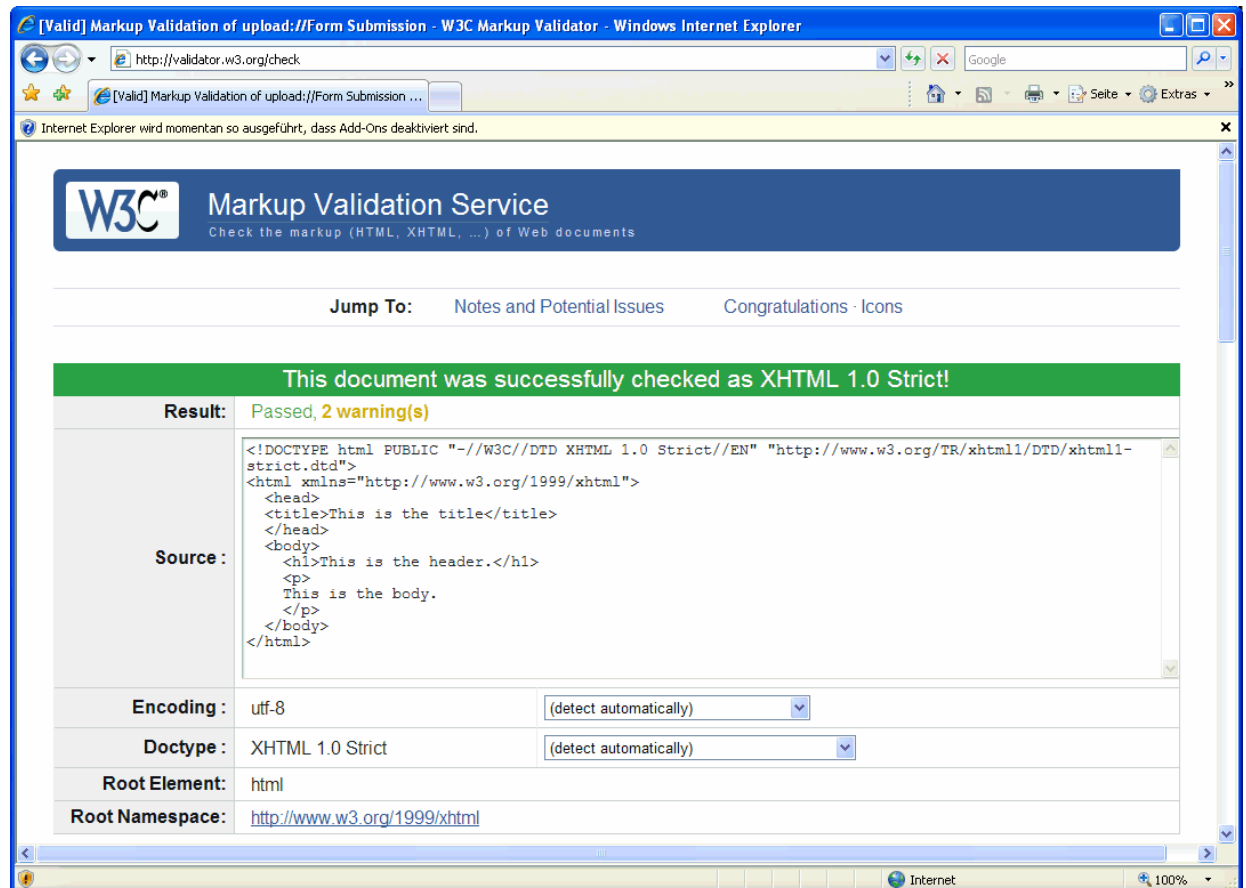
[Valid] Markup Validation of upload://Form Submission - W3C Markup Validator - Windows Internet Explorer

http://validator.w3.org/check

Google

[Valid] Markup Validation of upload://Form Submission ...

Seite ▾ Extras ▾

Internet Explorer wird momentan so ausgeführt, dass Add-Ons deaktiviert sind.

W3C®

Markup Validation Service
Check the markup (HTML, XHTML, ...) of Web documents

Jump To: Notes and Potential Issues Congratulations · Icons

This document was successfully checked as XHTML 1.0 Strict!

| Result: | Passed, 2 warning(s) | |
|---|---|---|
| Source : | <!DOCTYPE html PUBLIC "-//W3C//DTD XHTML 1.0 Strict//EN" "http://www.w3.org/TR/xhtml1/DTD/xhtml1-strict.dtd"> <html xmlns="http://www.w3.org/1999/xhtml"> <head> <title>This is the title</title> </head> <body> <h1>This is the header.</h1> <p> This is the body. </p> </body> </html> | |
| Encoding : | utf-8 | (detect automatically) |
| Doctype : | XHTML 1.0 Strict | (detect automatically) |
| Root Element: | html | |
| Root Namespace: | http://www.w3.org/1999/xhtml | |

Internet

100%